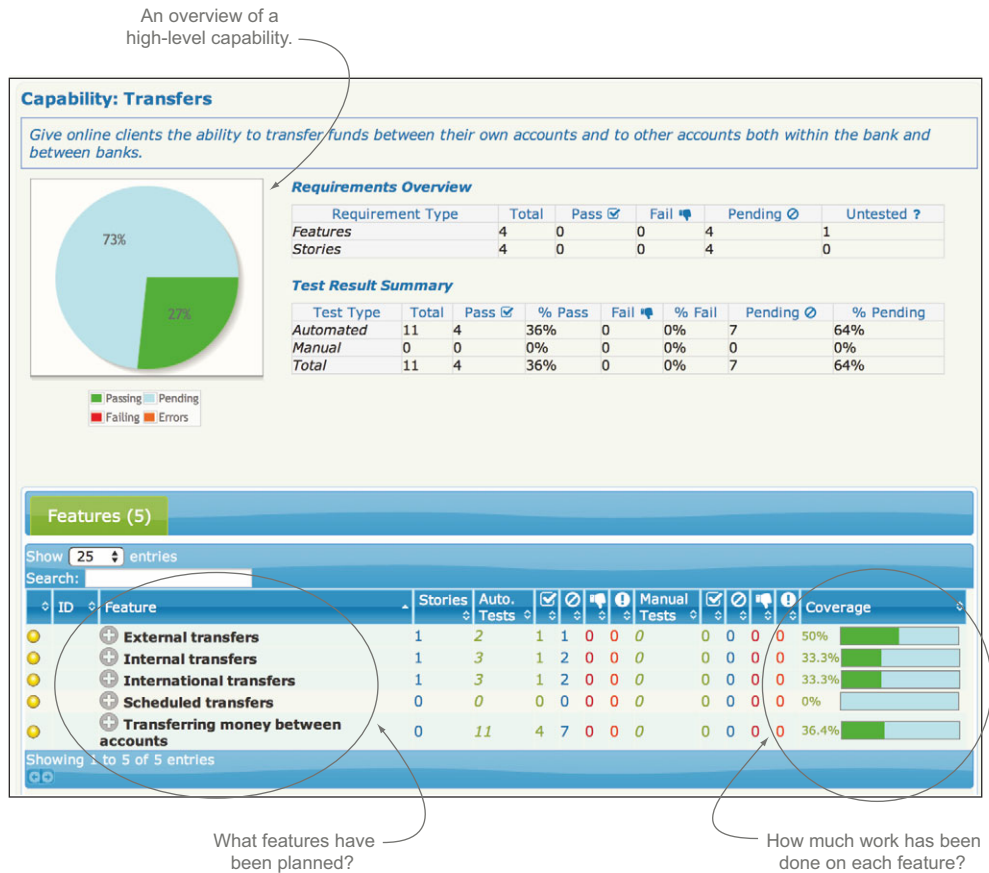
An overview of a high-level capability.

Capability: Transfers

Give online clients the ability to transfer funds between their own accounts and to other accounts both within the bank and between banks.

73%

27%

Passing Pending
Failing Errors

Requirements Overview

| Requirement Type | Total | Pass | Fail | Pending | Untested ? |
|---|---|---|---|---|---|
| Features | 4 | 0 | 0 | 4 | 1 |
| Stories | 4 | 0 | 0 | 4 | 0 |

Test Result Summary

| Test Type | Total | Pass | % Pass | Fail | % Fail | Pending | % Pending |
|---|---|---|---|---|---|---|---|
| Automated | 11 | 4 | 36% | 0 | 0% | 7 | 64% |
| Manual | 0 | 0 | 0% | 0 | 0% | 0 | 0% |
| Total | 11 | 4 | 36% | 0 | 0% | 7 | 64% |

Features (5)

Show 25 entries
Search:

| | ID | Feature | Stories | Auto. Tests | | | | | Manual Tests | | | | | Coverage |
|---|---|---|---|---|---|---|---|---|---|---|---|---|---|---|
| | | External transfers | 1 | 2 | 1 | 1 | 0 | 0 | 0 | 0 | 0 | 0 | 0 | 50% |
| | | Internal transfers | 1 | 3 | 1 | 2 | 0 | 0 | 0 | 0 | 0 | 0 | 0 | 33.3% |
| | | International transfers | 1 | 3 | 1 | 2 | 0 | 0 | 0 | 0 | 0 | 0 | 0 | 33.3% |
| | | Scheduled transfers | 0 | 0 | 0 | 0 | 0 | 0 | 0 | 0 | 0 | 0 | 0 | 0% |
| | | Transferring money between accounts | 0 | 11 | 4 | 7 | 0 | 0 | 0 | 0 | 0 | 0 | 0 | 36.4% |

Showing 1 to 5 of 5 entries

What features have been planned?

How much work has been done on each feature?